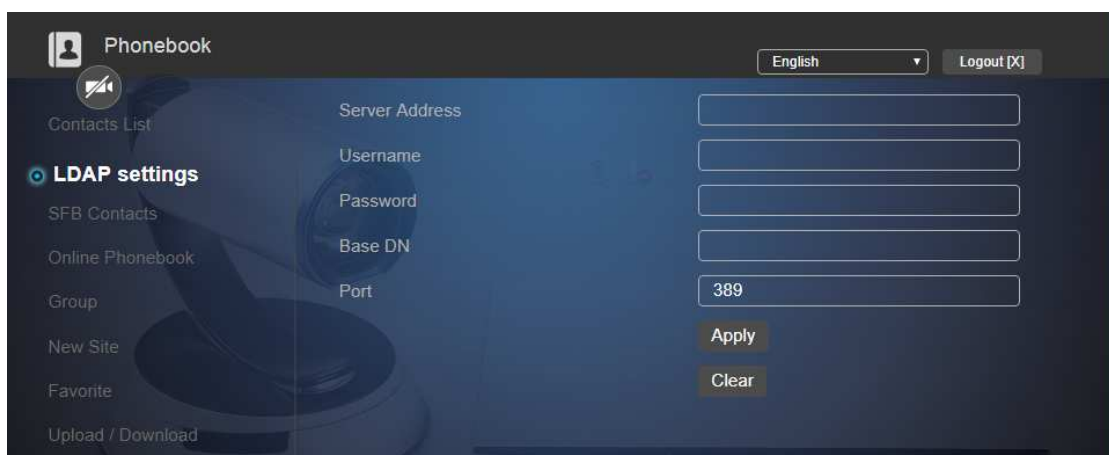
Phonebook

English

Logout [X]

Contacts List

LDAP settings

SFB Contacts

Online Phonebook

Group

New Site

Favorite

Upload / Download

Server Address

Username

Password

Base DN

Port

389

Apply

Clear